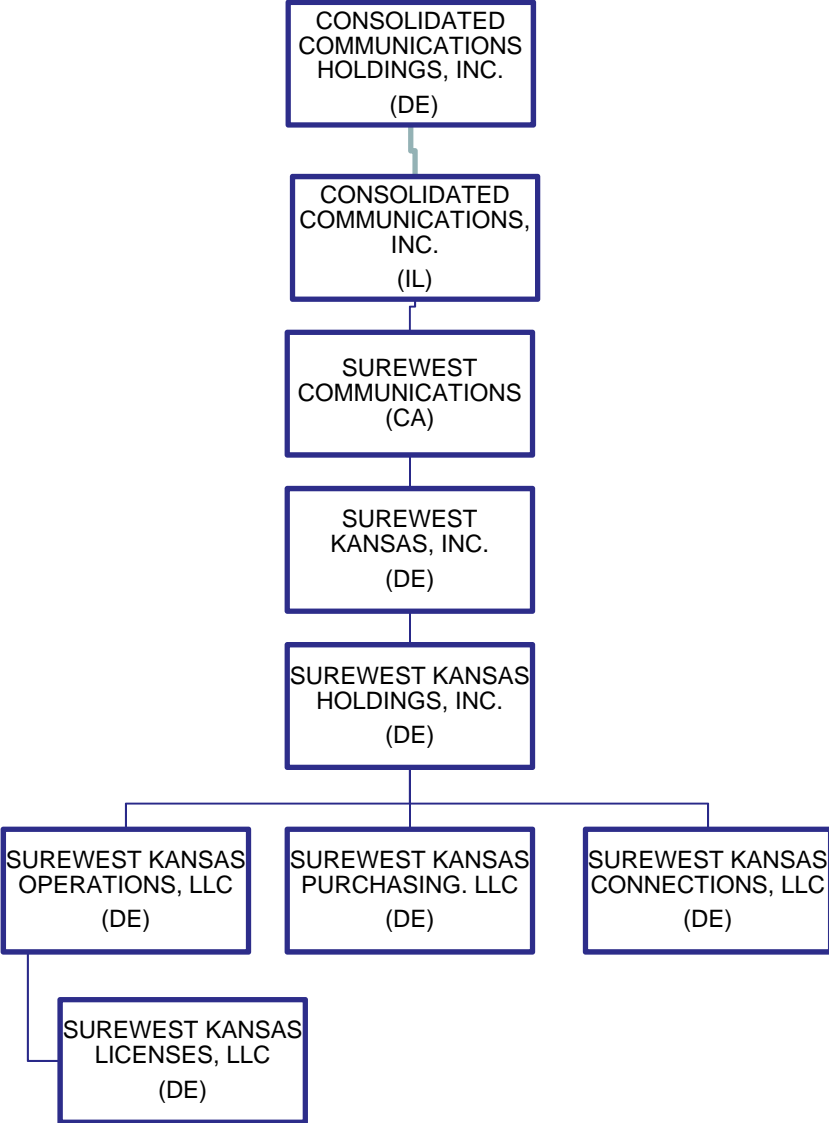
CONSOLIDATED COMMUNICATIONS HOLDINGS, INC.
(DE)

CONSOLIDATED COMMUNICATIONS, INC.
(IL)

SUREWEST COMMUNICATIONS
(CA)

SUREWEST KANSAS, INC.
(DE)

SUREWEST KANSAS HOLDINGS, INC.
(DE)

SUREWEST KANSAS OPERATIONS, LLC
(DE)

SUREWEST KANSAS PURCHASING. LLC
(DE)

SUREWEST KANSAS CONNECTIONS, LLC
(DE)

SUREWEST KANSAS LICENSES, LLC
(DE)